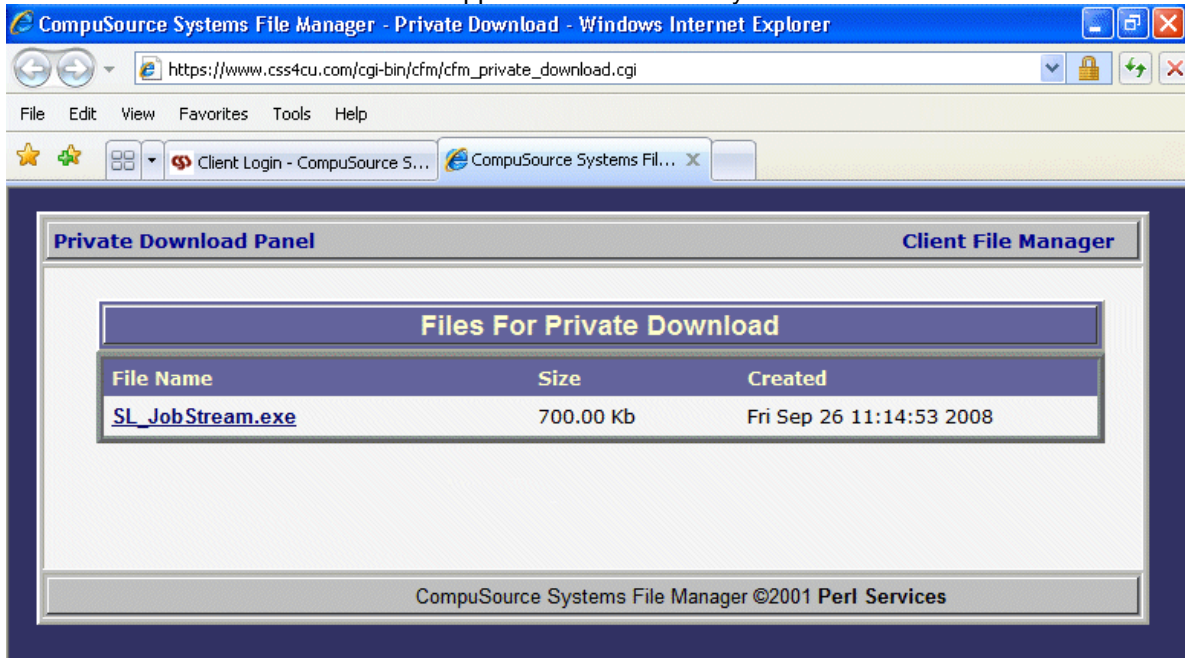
CompuSource Systems File Manager - Private Download - Windows Internet Explorer

https://www.css4cu.com/cgi-bin/cfm/cfm_private_download.cgi

File Edit View Favorites Tools Help

Client Login - CompuSource S... CompuSource Systems Fil...

Private Download Panel

Client File Manager

Files For Private Download

| File Name | Size | Created |
|---|---|---|
| SL_JobStream.exe | 700.00 Kb | Fri Sep 26 11:14:53 2008 |

CompuSource Systems File Manager ©2001 Perl Services